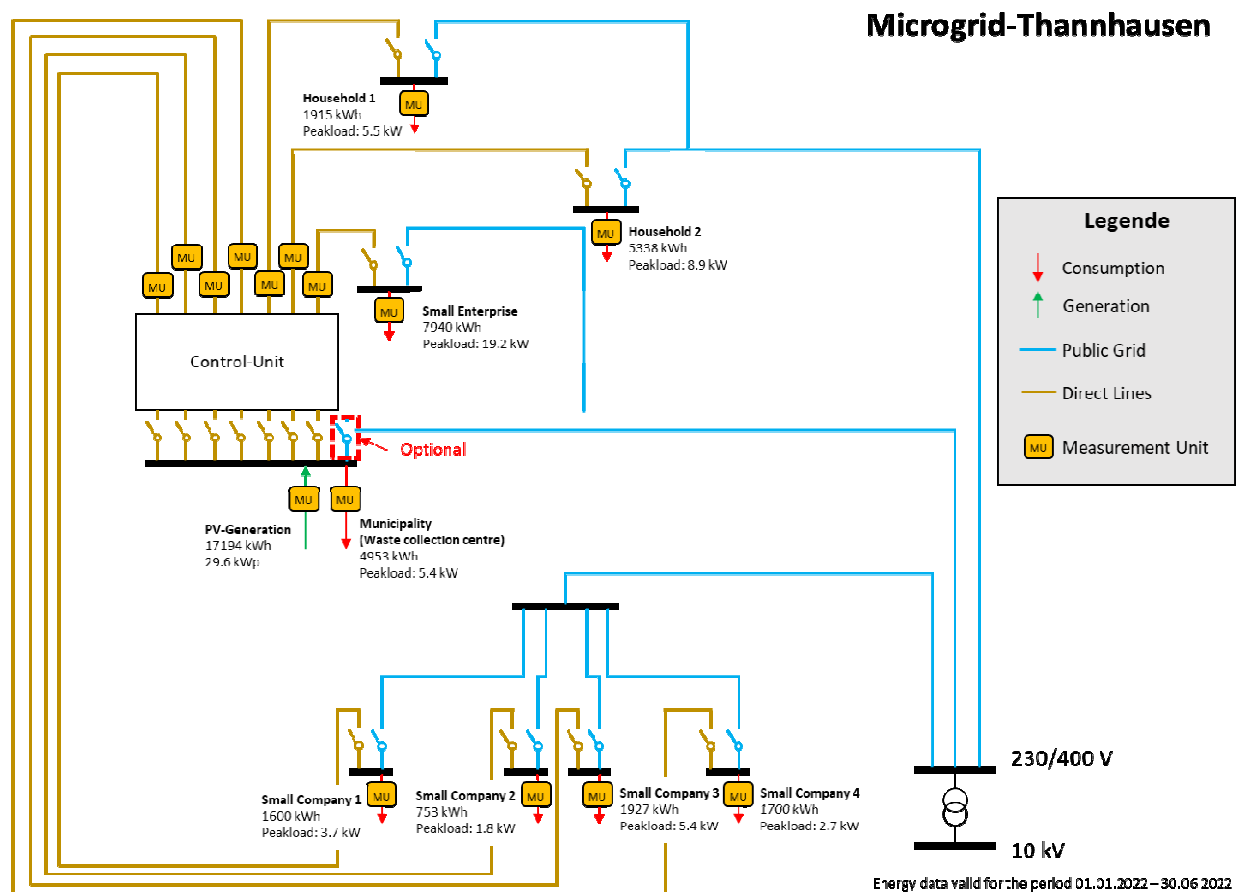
Microgrid-Thannhausen

Household 1
1915 kWh
Peakload: 5.5 kW

MU

Household 2
5338 kWh
Peakload: 8.9 kW

MU

MU MU MU MU MU MU MU

Small Enterprise
7940 kWh
Peakload: 19.2 kW

MU

Control-Unit

Optional

MU MU

PV-Generation
17194 kWh
29.6 kWp

Municipality
(Waste collection centre)
4953 kWh
Peakload: 5.4 kW

Legende
Consumption
Generation
Public Grid
Direct Lines
MU Measurement Unit

Small Company 1
1600 kWh
Peakload: 3.7 kW

MU

Small Company 2
753 kWh
Peakload: 1.8 kW

MU

Small Company 3
1927 kWh
Peakload: 5.4 kW

MU

Small Company 4
1700 kWh
Peakload: 2.7 kW

MU

230/400 V

10 kV

Energy data valid for the period 01.01.2022 – 30.06.2022